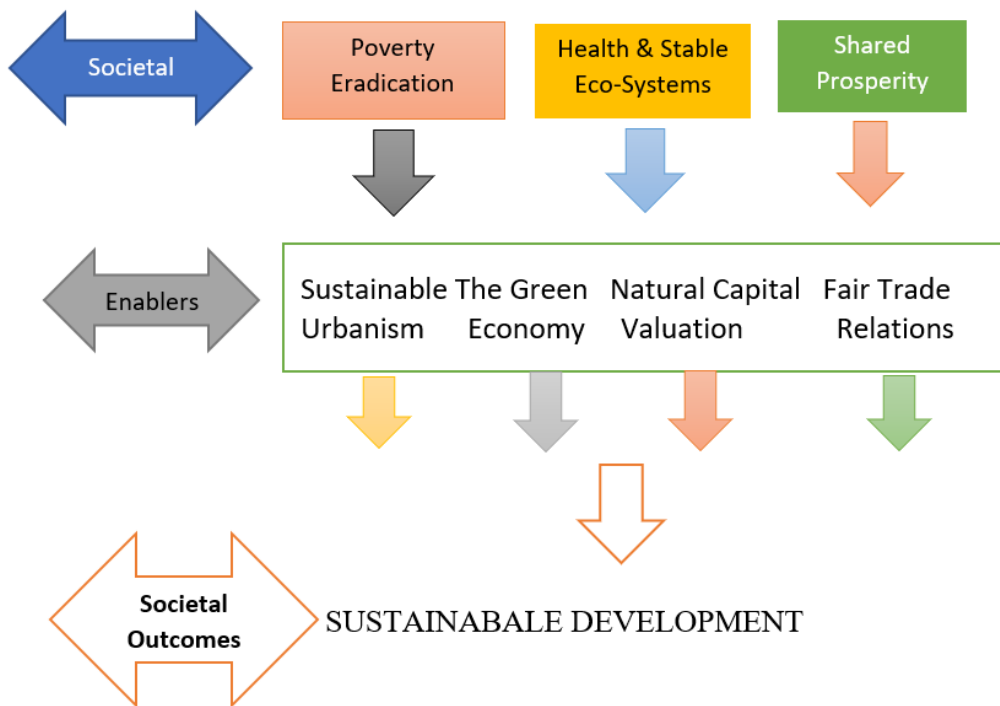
Societal

Poverty Eradication

Health & Stable Eco-Systems

Shared Prosperity

Enablers

Sustainable Urbanism

The Green Economy

Natural Capital Valuation

Fair Trade Relations

Societal Outcomes

SUSTAINABALE DEVELOPMENT